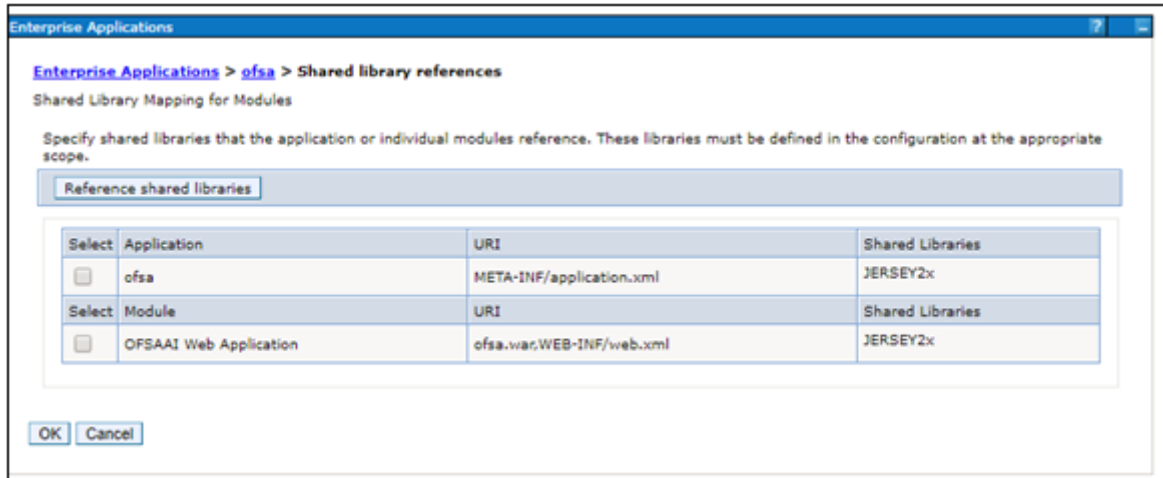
Enterprise Applications

?

Enterprise Applications > ofsa > Shared library references

Shared Library Mapping for Modules

Specify shared libraries that the application or individual modules reference. These libraries must be defined in the configuration at the appropriate scope.

Reference shared libraries

| Select | Application | URI | Shared Libraries |
|---|---|---|---|
| | ofsa | META-INF/application.xml | JERSEY2x |
| Select | Module | URI | Shared Libraries |
| | OFSAAI Web Application | ofsa.war,WEB-INF/web.xml | JERSEY2x |

OK Cancel